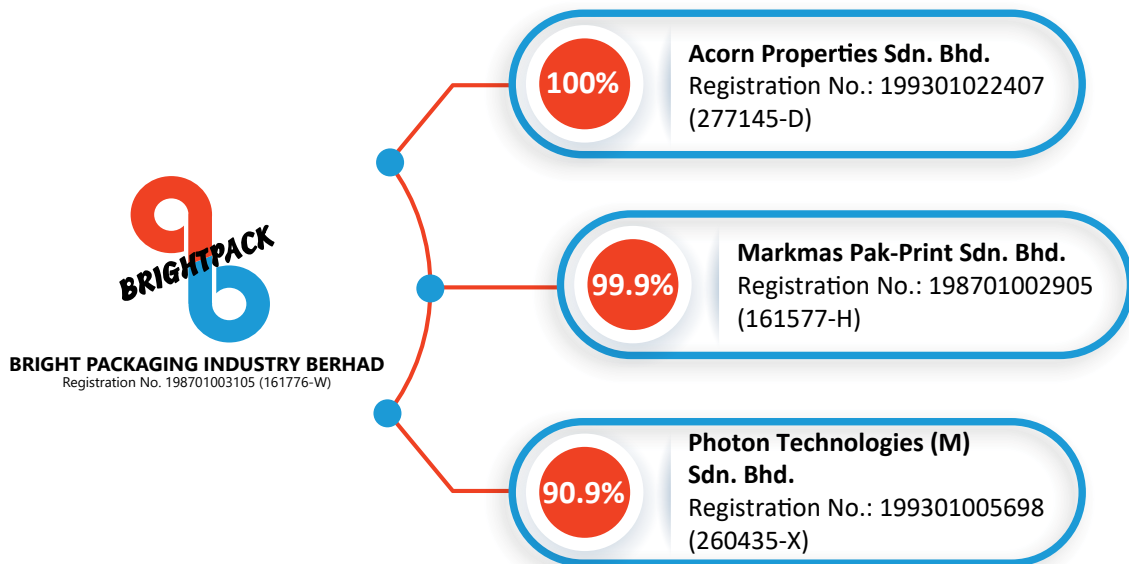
BRIGHTPACK

BRIGHT PACKAGING INDUSTRY BERHAD
Registration No. 198701003105 (161776-W)

100%

Acorn Properties Sdn. Bhd.
Registration No.: 199301022407 (277145-D)

99.9%

Markmas Pak-Print Sdn. Bhd.
Registration No.: 198701002905 (161577-H)

90.9%

Photon Technologies (M) Sdn. Bhd.
Registration No.: 199301005698 (260435-X)